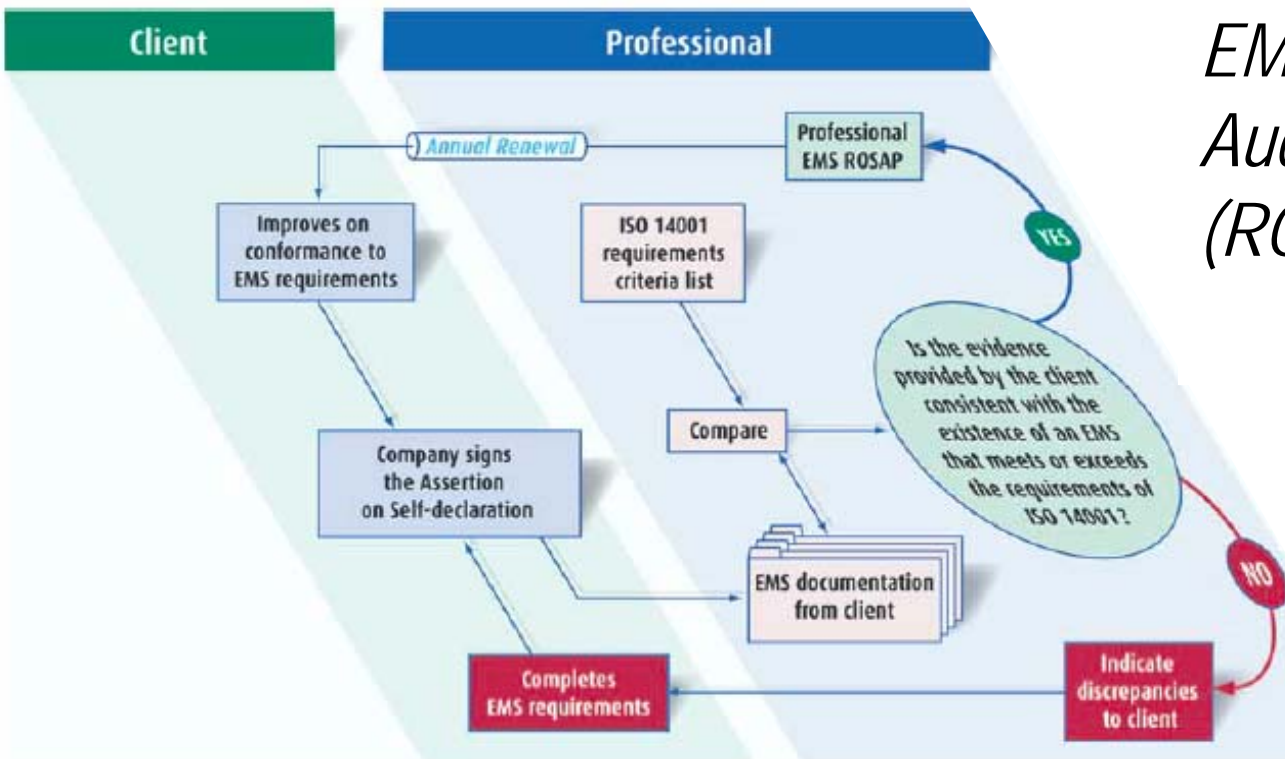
Client

Professional

EM
Au
(R

Annual Renewal

Professional EMS ROSAP

Improves on conformance to EMS requirements

ISO 14001 requirements criteria list

YES

Is the evidence provided by the client consistent with the existence of an EMS that meets or exceeds the requirements of ISO 14001?

Compare

Company signs the Assertion on Self-declaration

EMS documentation from client

NO

Completes EMS requirements

Indicate discrepancies to client